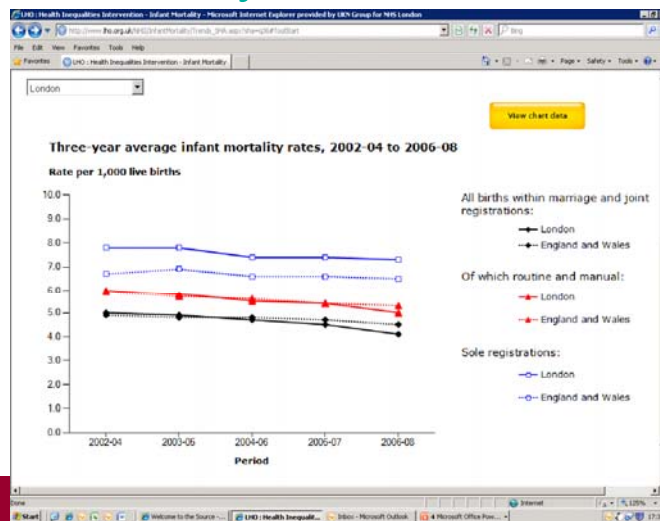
LHO : Health Inequalities Intervention - Infant Mortality - Microsoft Internet Explorer provided by LHO Group for NHS London

http://www.lho.org.uk/NHSI/InfantMortality/Trends_IMR.aspx?file=s26#ToolStart

Bing

File Edit View Favorites Tools Help

Favorites LHO : Health Inequalities Intervention - Infant Mortality

Page Safety Tools

London

View chart data

Three-year average infant mortality rates, 2002-04 to 2006-08

Rate per 1,000 live births

10.0
9.0
8.0
7.0
6.0
5.0
4.0
3.0
2.0
1.0
0.0

2002-04 2003-05 2004-06 2005-07 2006-08

Period

All births within marriage and joint registrations:

London

England and Wales

Of which routine and manual:

London

England and Wales

Sole registrations:

London

England and Wales

Done

Internet

125%

Start

Welcome to the Source -...

LHO : Health Inequalit...

Inbox - Microsoft Outlook

4 Microsoft Office Pow...

17:3